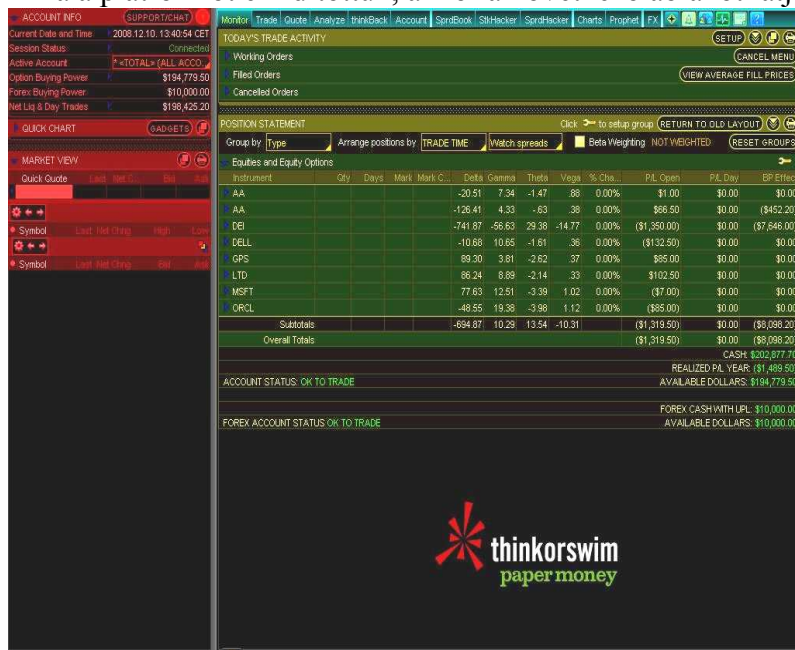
a p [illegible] total, a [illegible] ay

ACCOUNT INFO SUPPORT/CHAT
Current Date and Time 2008.12.10. 13:40:54 CET
Session Status Connected
Active Account *<TOTAL> (ALL ACCO
Option Buying Power $194,779.50
Forex Buying Power $10,000.00
Net Liq & Day Trades $198,425.20
QUICK CHART GADGETS
MARKET VIEW
Quick Quote Last Net C... Bid Ask
Symbol Last Net Chng High Low
Symbol Last Net Chng Bid Ask

Monitor Trade Quote Analyze thinkBack Account SprdBook StkHacker SprdHacker Charts Prophet FX

TODAY'S TRADE ACTIVITY SETUP
Working Orders CANCEL MENU
Filled Orders VIEW AVERAGE FILL PRICES
Cancelled Orders

POSITION STATEMENT Click to setup group RETURN TO OLD LAYOUT
Group by Type Arrange positions by TRADE TIME Watch spreads Beta Weighting NOT WEIGHTED RESET GROUPS
Equities and Equity Options

| Instrument | Qty | Days | Mark | Mark C... | Delta | Gamma | Theta | Vega | % Cha... | P/L Open | P/L Day | BP Effec |
|---|---|---|---|---|---|---|---|---|---|---|---|---|
| AA | | | | | -20.51 | 7.34 | -1.47 | .88 | 0.00% | $1.00 | $0.00 | $0.0 |
| AA | | | | | -126.41 | 4.33 | -.63 | .38 | 0.00% | $66.50 | $0.00 | ($452.20 |
| DEI | | | | | -741.87 | -56.63 | 29.38 | -14.77 | 0.00% | ($1,350.00) | $0.00 | ($7,646.00 |
| DELL | | | | | -10.68 | 10.65 | -1.61 | .36 | 0.00% | ($132.50) | $0.00 | $0.0 |
| GPS | | | | | 89.30 | 3.81 | -2.62 | .37 | 0.00% | $85.00 | $0.00 | $0.0 |
| LTD | | | | | 86.24 | 8.89 | -2.14 | .33 | 0.00% | $102.50 | $0.00 | $0.0 |
| MSFT | | | | | 77.63 | 12.51 | -3.39 | 1.02 | 0.00% | ($7.00) | $0.00 | $0.0 |
| ORCL | | | | | -48.55 | 19.38 | -3.98 | 1.12 | 0.00% | ($85.00) | $0.00 | $0.0 |
| Subtotals | | | | | -694.87 | 10.29 | 13.54 | -10.31 | | ($1,319.50) | $0.00 | ($8,098.20 |
| Overall Totals | | | | | | | | | | ($1,319.50) | $0.00 | ($8,098.20 |

CASH: $202,877.70
REALIZED P/L YEAR: ($1,489.50
ACCOUNT STATUS: OK TO TRADE AVAILABLE DOLLARS: $194,779.50
FOREX CASH WITH UPL: $10,000.00
FOREX ACCOUNT STATUS OK TO TRADE AVAILABLE DOLLARS: $10,000.00

thinkorswim
paper money